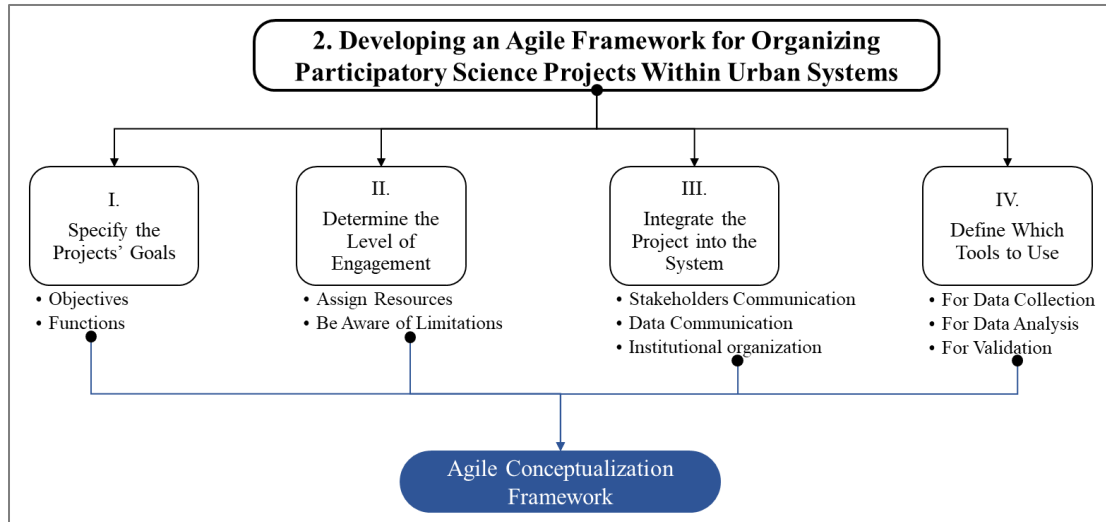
2. Developing an Agile Framework for Organizing Participatory Science Projects Within Urban Systems

I.
Specify the Projects' Goals

• Objectives
• Functions

II.
Determine the Level of Engagement

• Assign Resources
• Be Aware of Limitations

III.
Integrate the Project into the System

• Stakeholders Communication
• Data Communication
• Institutional organization

IV.
Define Which Tools to Use

• For Data Collection
• For Data Analysis
• For Validation

Agile Conceptualization Framework